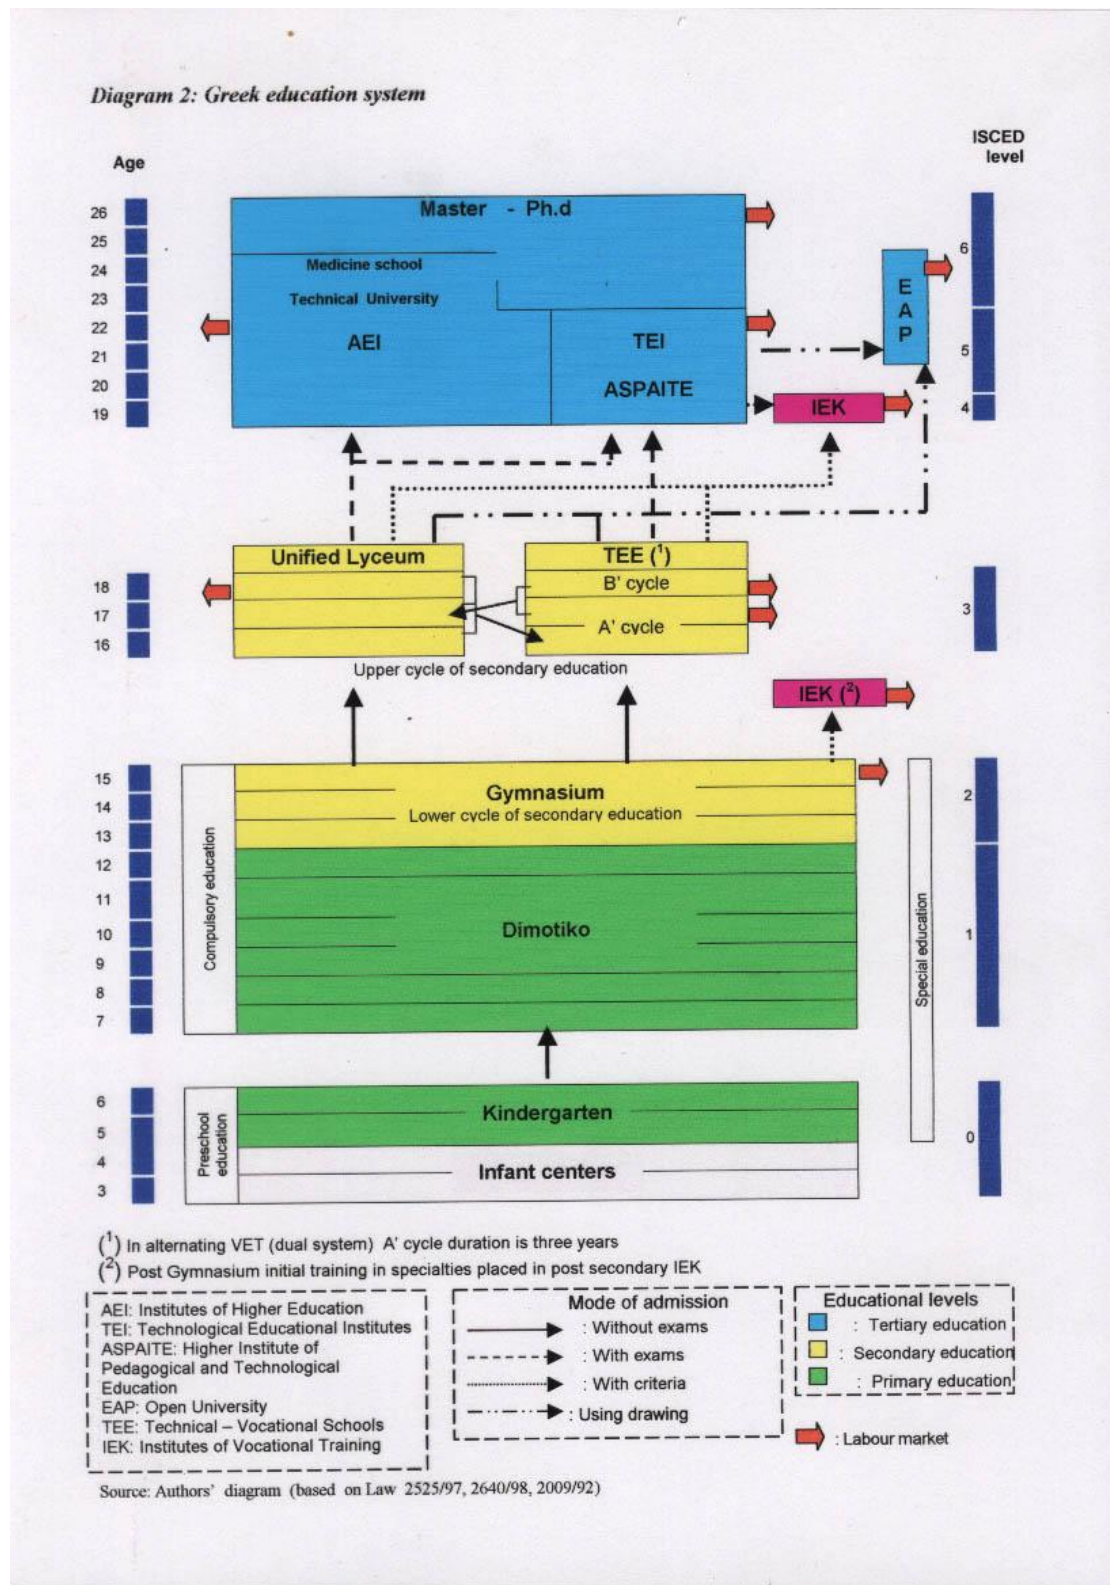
Diagram 2: Greek education system

Age

ISCED level

26
25
24
23
22
21
20
19

Master - Ph.d

Medicine school

Technical University

AEI

TEI

ASPAITE

E
A
P

IEK

6
5
4

Unified Lyceum

TEE ($^1$)

B' cycle

A' cycle

Upper cycle of secondary education

18
17
16

3

IEK ($^2$)

15
14
13
12
11
10
9
8
7

Compulsory education

Gymnasium

Lower cycle of secondary education

Dimotiko

Special education

2
1

6
5
4
3

Preschool education

Kindergarten

Infant centers

0

($^1$) In alternating VET (dual system) A' cycle duration is three years
($^2$) Post Gymnasium initial training in specialties placed in post secondary IEK

AEI: Institutes of Higher Education
TEI: Technological Educational Institutes
ASPAITE: Higher Institute of Pedagogical and Technological Education
EAP: Open University
TEE: Technical – Vocational Schools
IEK: Institutes of Vocational Training

Mode of admission
: Without exams
: With exams
: With criteria
: Using drawing

Educational levels
: Tertiary education
: Secondary education
: Primary education

: Labour market

Source: Authors' diagram (based on Law 2525/97, 2640/98, 2009/92)